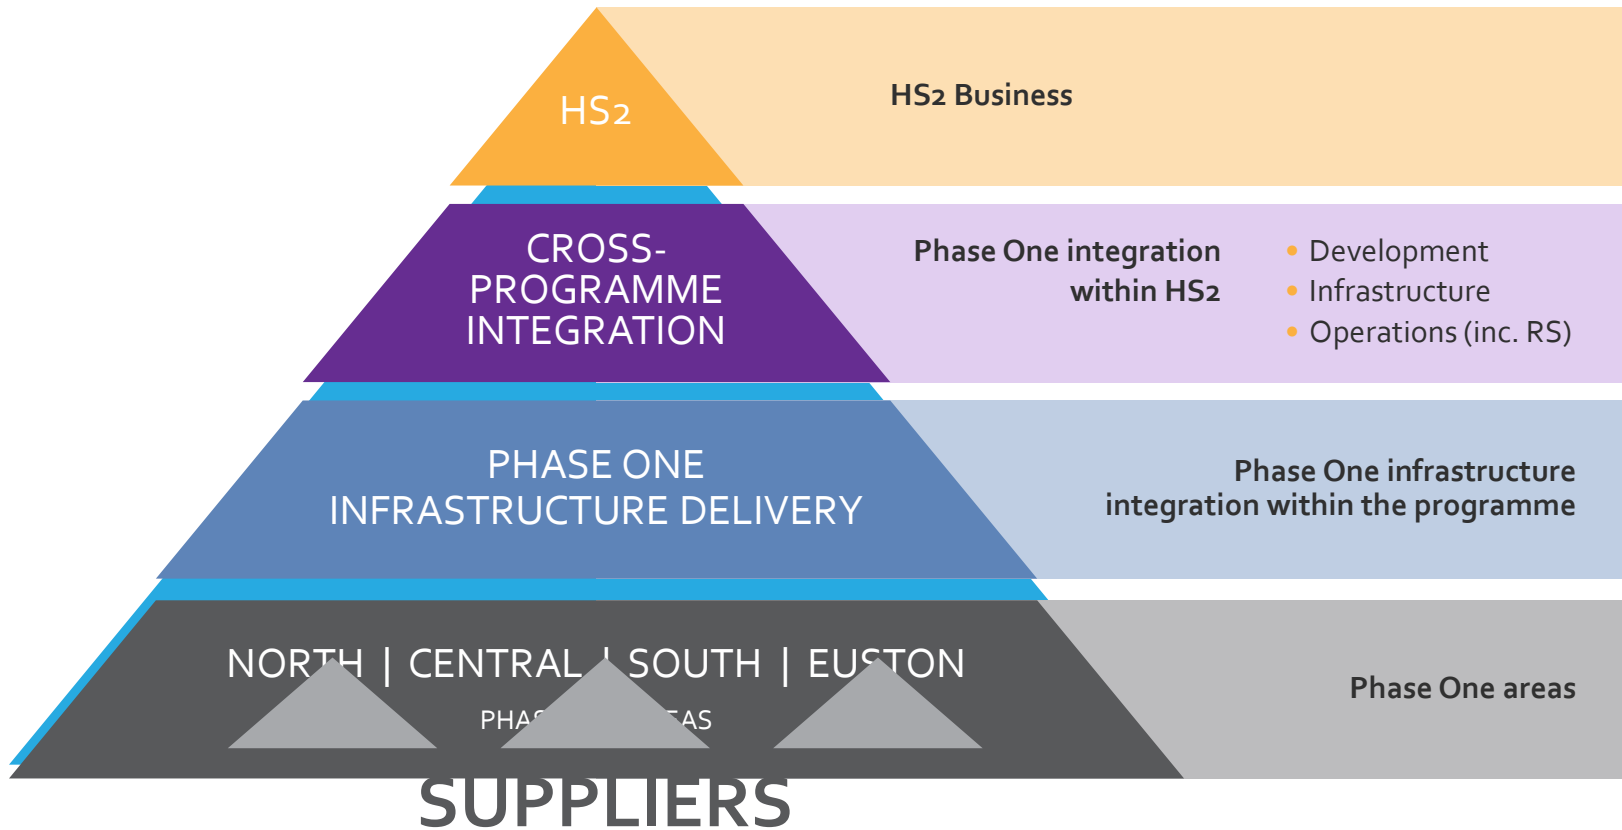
HS2

HS2 Business

CROSS-PROGRAMME INTEGRATION

Phase One integration within HS2

- Development
- Infrastructure
- Operations (inc. RS)

PHASE ONE INFRASTRUCTURE DELIVERY

Phase One infrastructure integration within the programme

NORTH | CENTRAL | SOUTH | EUSTON

PHA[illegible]AS

Phase One areas

SUPPLIERS